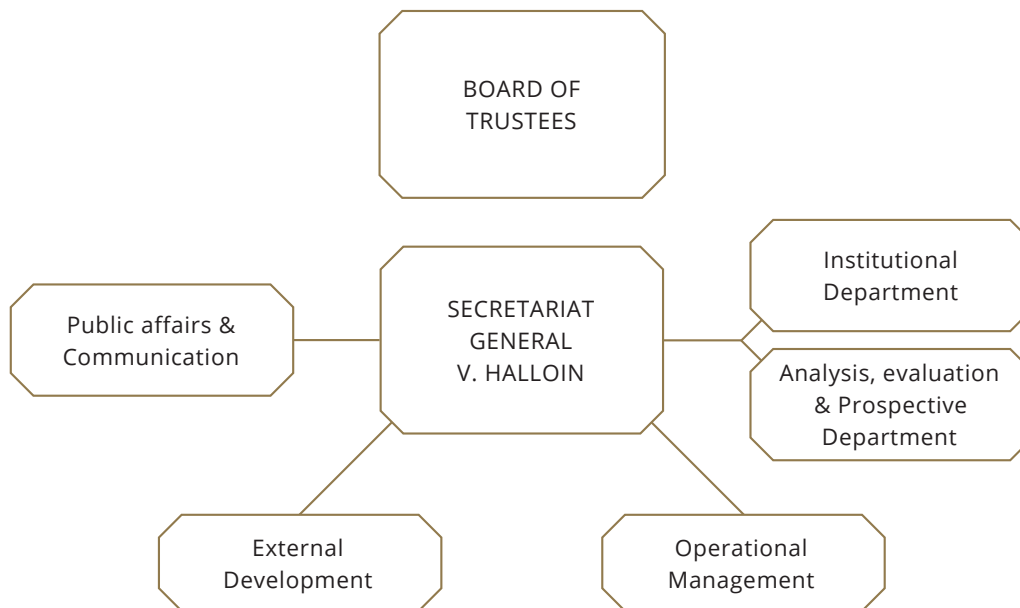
BOARD OF TRUSTEES

Public affairs & Communication

SECRETARIAT GENERAL V. HALLOIN

Institutional Department

Analysis, evaluation & Prospective Department

External Development

Operational Management